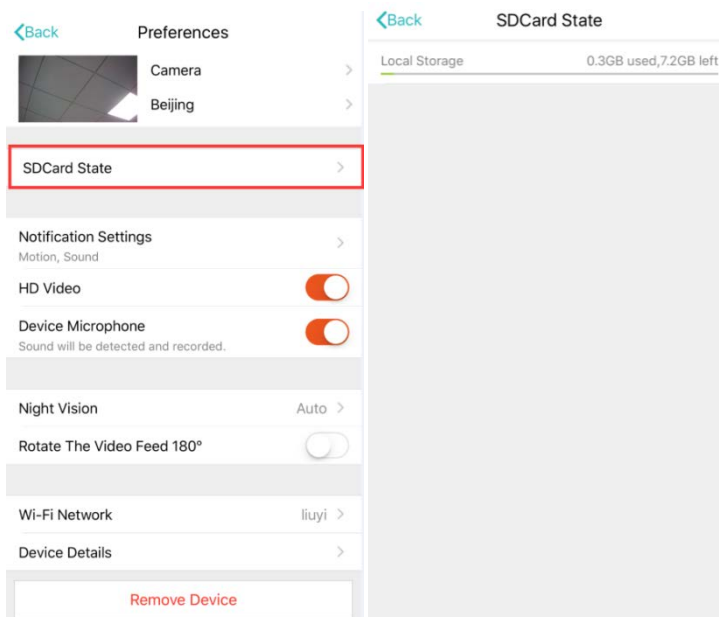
Back
Preferences

Camera

Beijing

SDCard State

Notification Settings
Motion, Sound

HD Video

Device Microphone
Sound will be detected and recorded.

Night Vision Auto

Rotate The Video Feed 180°

Wi-Fi Network liuyi

Device Details

Remove Device

Back
SDCard State

Local Storage 0.3GB used,7.2GB left